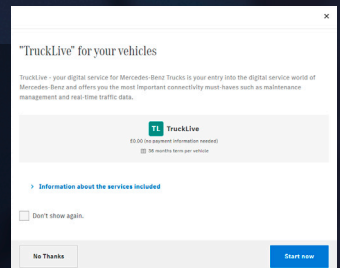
×

"TruckLive" for your vehicles

TruckLive - your digital service for Mercedes-Benz Trucks is your entry into the digital service world of Mercedes-Benz and offers you the most important connectivity must-haves such as maintenance management and real-time traffic data.

TL TruckLive

£0.00 (no payment information needed)

36 months term per vehicle

> Information about the services included

Don't show again.

No Thanks

Start now